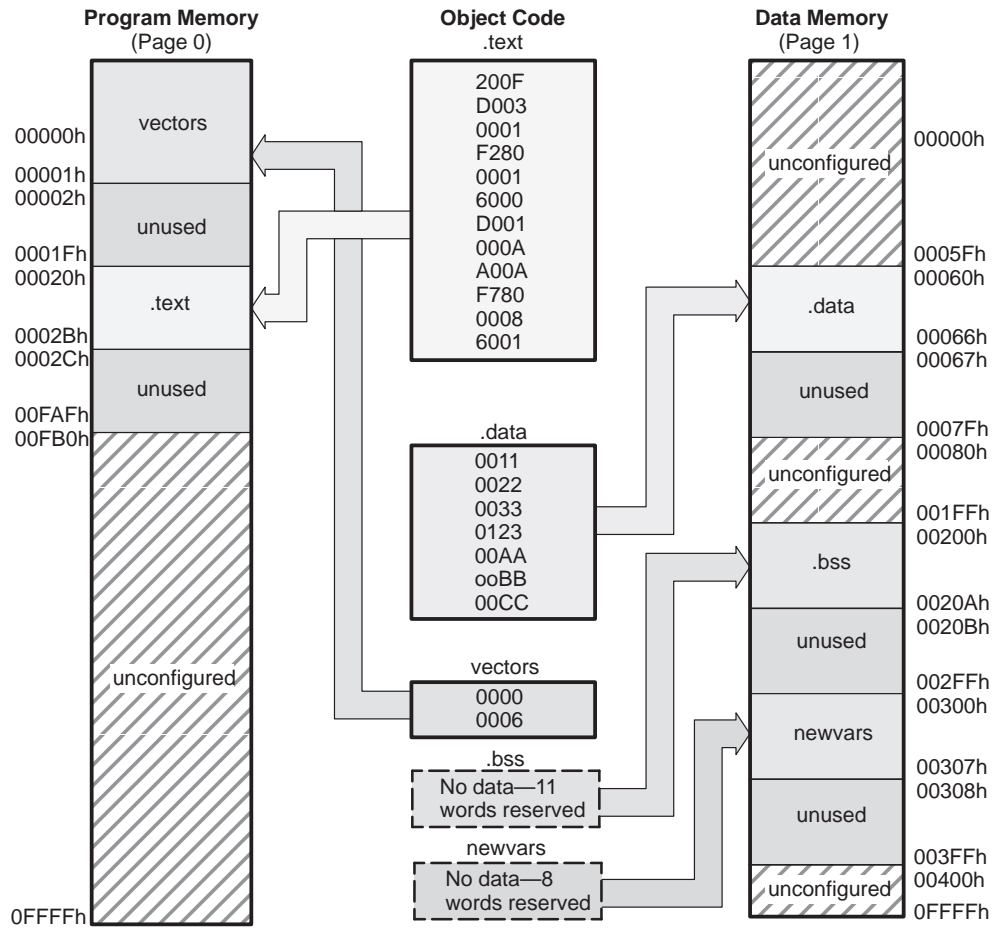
Program Memory
(Page 0)

00000h
vectors
00001h
00002h
unused
0001Fh
00020h
.text
0002Bh
0002Ch
unused
00FAFh
00FB0h
unconfigured
0FFFFh

Object Code
.text
200F
D003
0001
F280
0001
6000
D001
000A
A00A
F780
0008
6001

.data
0011
0022
0033
0123
00AA
ooBB
00CC

vectors
0000
0006

.bss
No data—11 words reserved

newvars
No data—8 words reserved

Data Memory
(Page 1)

unconfigured
00000h
0005Fh
00060h
.data
00066h
00067h
unused
0007Fh
00080h
unconfigured
001FFh
00200h
.bss
0020Ah
0020Bh
unused
002FFh
00300h
newvars
00307h
00308h
unused
003FFh
00400h
unconfigured
0FFFFh